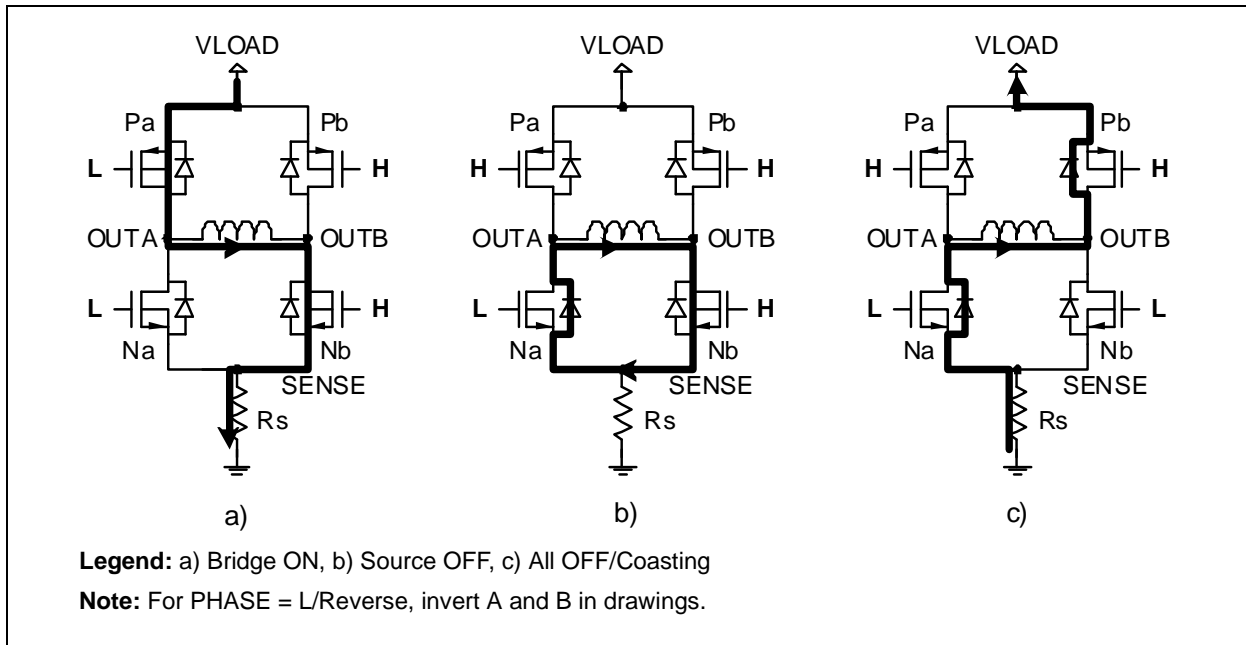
VLOAD
Pa
Pb
L
H
OUTA
OUTB
L
H
Na
Nb
SENSE
Rs
a)

VLOAD
Pa
Pb
H
H
OUTA
OUTB
L
H
Na
Nb
SENSE
Rs
b)

VLOAD
Pa
Pb
H
H
OUTA
OUTB
L
L
Na
Nb
SENSE
Rs
c)

**Legend:** a) Bridge ON, b) Source OFF, c) All OFF/Coasting

**Note:** For PHASE = L/Reverse, invert A and B in drawings.